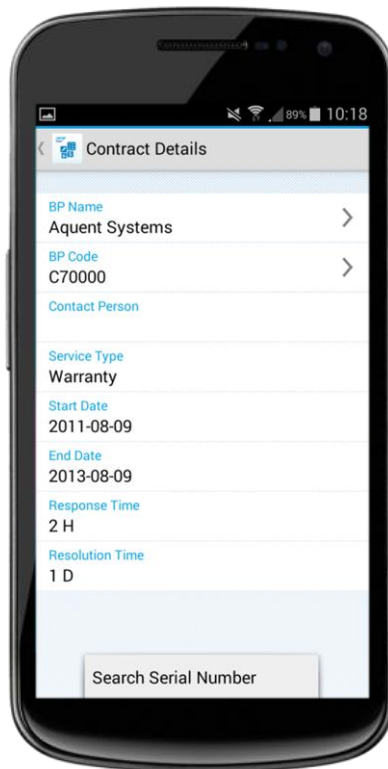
89% 10:18

Contract Details

BP Name
Aquent Systems

BP Code
C70000

Contact Person

Service Type
Warranty

Start Date
2011-08-09

End Date
2013-08-09

Response Time
2 H

Resolution Time
1 D

Search Serial Number